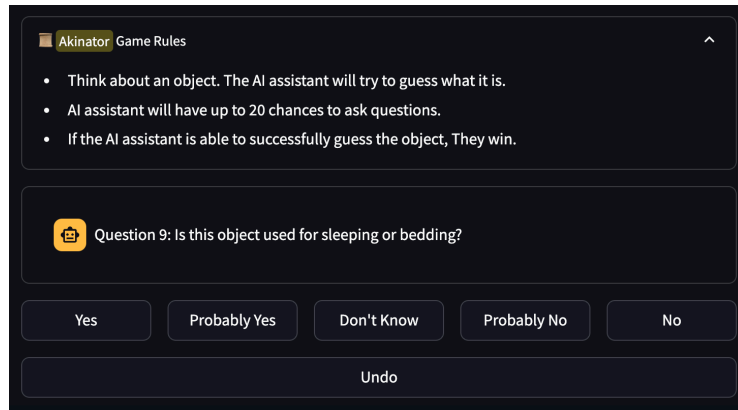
Akinator Game Rules

- Think about an object. The AI assistant will try to guess what it is.
- AI assistant will have up to 20 chances to ask questions.
- If the AI assistant is able to successfully guess the object, They win.

Question 9: Is this object used for sleeping or bedding?

Yes
Probably Yes
Don't Know
Probably No
No

Undo